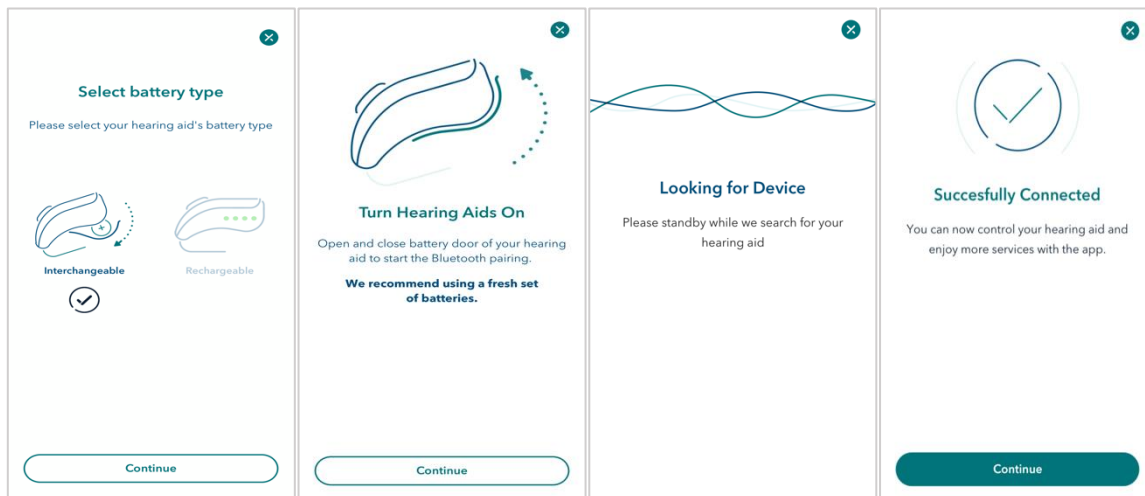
Select battery type

Please select your hearing aid's battery type

Interchangeable

Rechargeable

Continue

Turn Hearing Aids On

Open and close battery door of your hearing aid to start the Bluetooth pairing.

We recommend using a fresh set of batteries.

Continue

Looking for Device

Please standby while we search for your hearing aid

Succesfully Connected

You can now control your hearing aid and enjoy more services with the app.

Continue